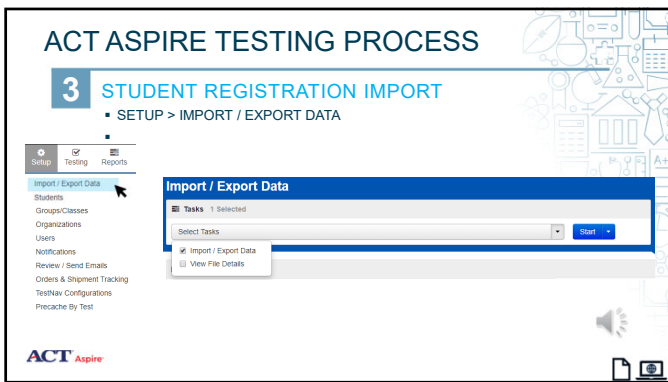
ACT ASPIRE TESTING PROCESS

3 STUDENT REGISTRATION IMPORT

▪ SETUP > IMPORT / EXPORT DATA

▪

Setup Testing Reports

Import / Export Data
Students
Groups/Classes
Organizations
Users
Notifications
Review / Send Emails
Orders & Shipment Tracking
TestNav Configurations
Precache By Test

Import / Export Data

Tasks 1 Selected

Select Tasks

Start

Import / Export Data
View File Details

ACT Aspire